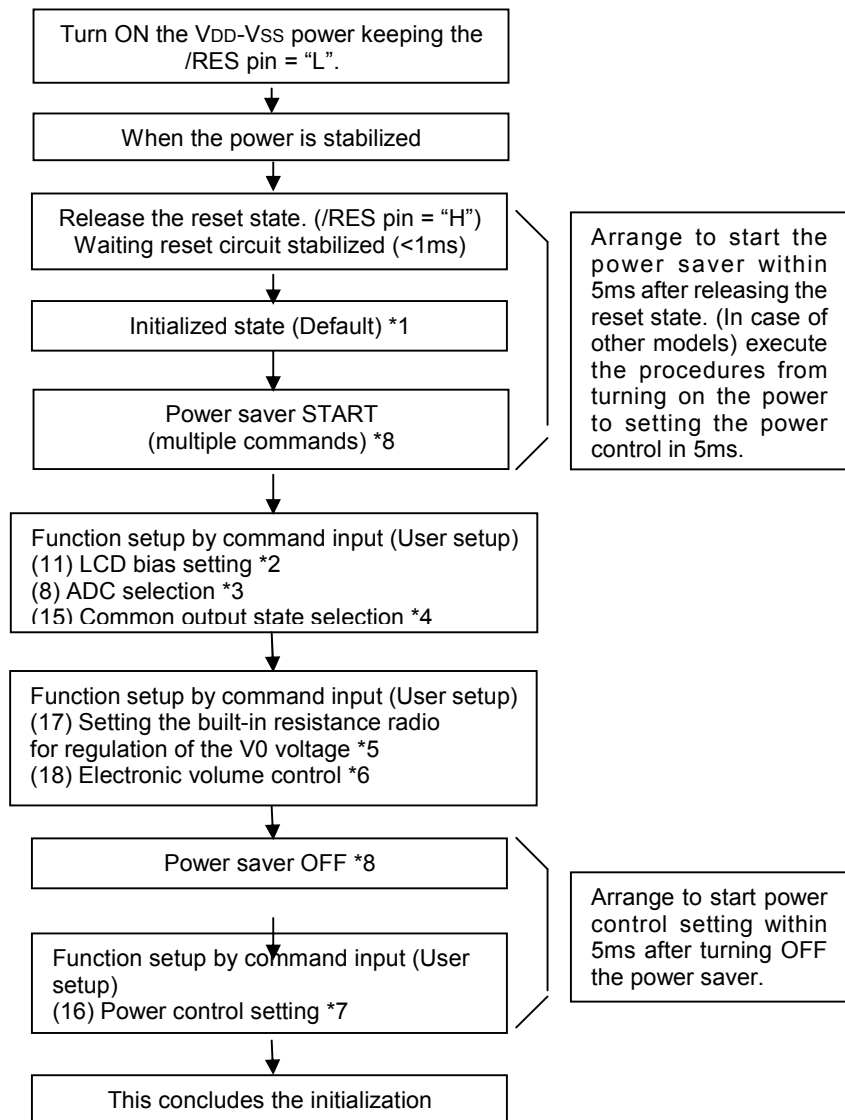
Turn ON the VDD-VSS power keeping the /RES pin = "L".

When the power is stabilized

Release the reset state. (/RES pin = "H")
Waiting reset circuit stabilized (<1ms)

Initialized state (Default) *1

Power saver START
(multiple commands) *8

Arrange to start the power saver within 5ms after releasing the reset state. (In case of other models) execute the procedures from turning on the power to setting the power control in 5ms.

Function setup by command input (User setup)
(11) LCD bias setting *2
(8) ADC selection *3
(15) Common output state selection *4

Function setup by command input (User setup)
(17) Setting the built-in resistance radio for regulation of the V0 voltage *5
(18) Electronic volume control *6

Power saver OFF *8

Function setup by command input (User setup)
(16) Power control setting *7

Arrange to start power control setting within 5ms after turning OFF the power saver.

This concludes the initialization